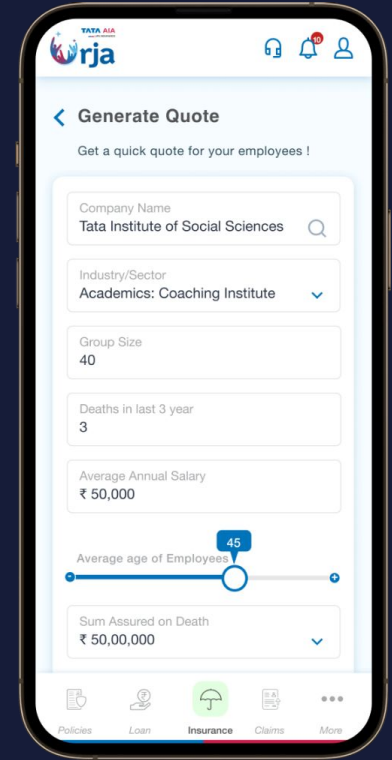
TATA AIA
Urja

10

Generate Quote

Get a quick quote for your employees !

Company Name
Tata Institute of Social Sciences

Industry/Sector
Academics: Coaching Institute

Group Size
40

Deaths in last 3 year
3

Average Annual Salary
₹ 50,000

45
Average age of Employees

Sum Assured on Death
₹ 50,00,000

Policies
Loan
Insurance
Claims
More